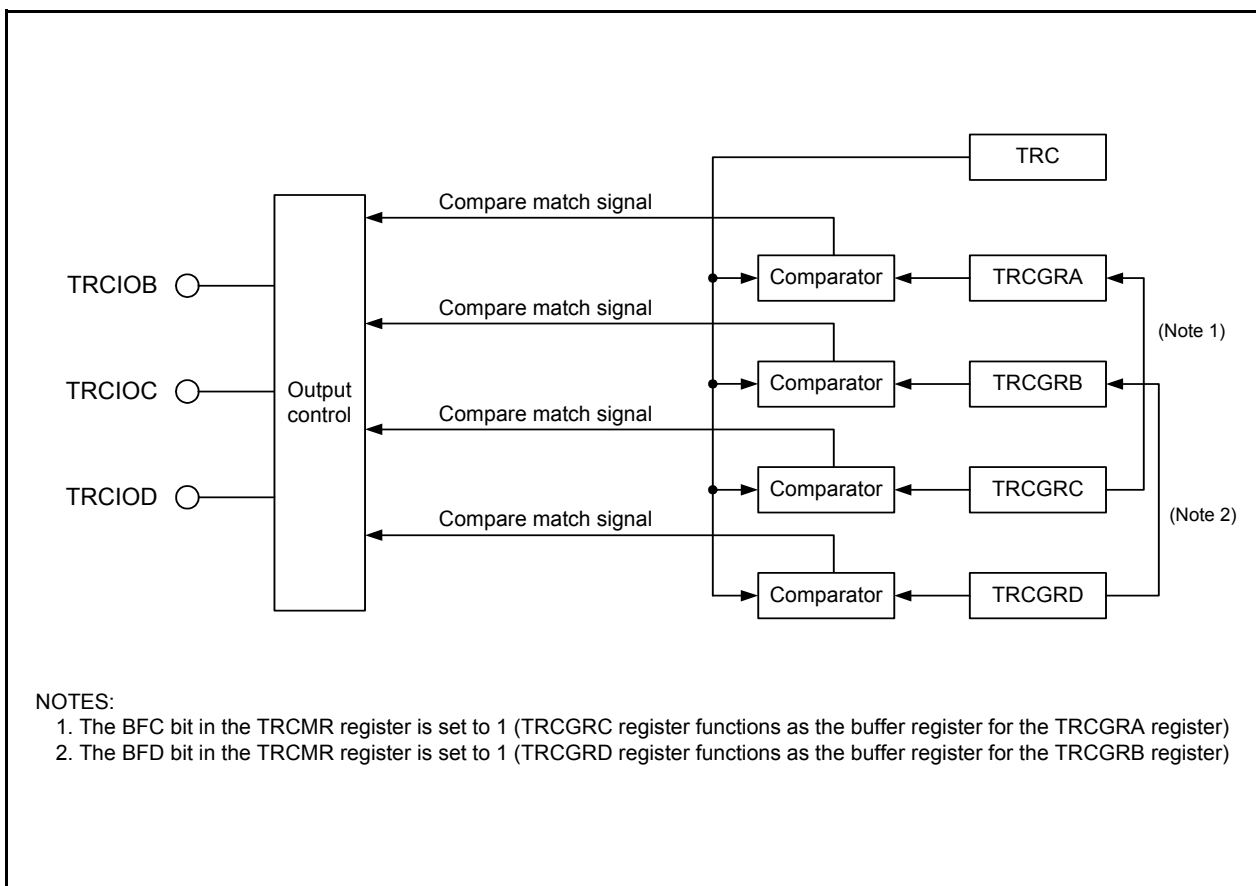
TRC

Compare match signal

TRCIOB

Comparator

TRCGRA

Compare match signal

(Note 1)

TRCIOC

Output control

Comparator

TRCGRB

Compare match signal

TRCIOD

Comparator

TRCGRC

Compare match signal

(Note 2)

Comparator

TRCGRD

NOTES:
1. The BFC bit in the TRCMR register is set to 1 (TRCGRC register functions as the buffer register for the TRCGRA register)
2. The BFD bit in the TRCMR register is set to 1 (TRCGRD register functions as the buffer register for the TRCGRB register)